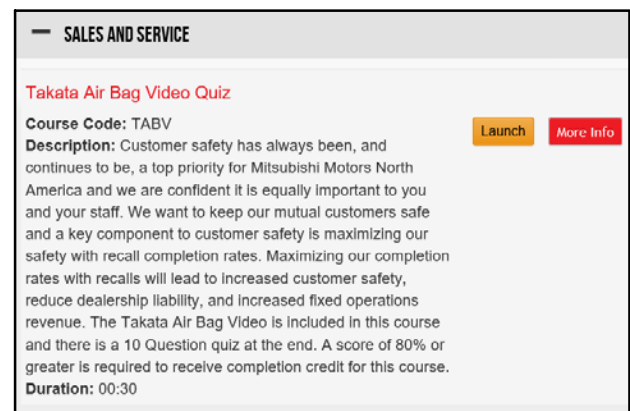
— SALES AND SERVICE

Takata Air Bag Video Quiz

Launch

More Info

Course Code: TABV
Description: Customer safety has always been, and continues to be, a top priority for Mitsubishi Motors North America and we are confident it is equally important to you and your staff. We want to keep our mutual customers safe and a key component to customer safety is maximizing our safety with recall completion rates. Maximizing our completion rates with recalls will lead to increased customer safety, reduce dealership liability, and increased fixed operations revenue. The Takata Air Bag Video is included in this course and there is a 10 Question quiz at the end. A score of 80% or greater is required to receive completion credit for this course.
Duration: 00:30